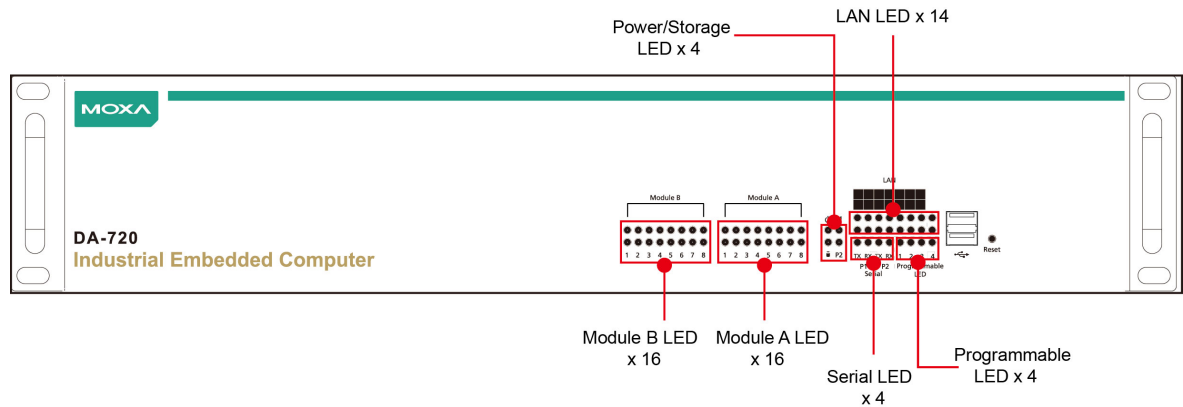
Power/Storage LED x 4

LAN LED x 14

MOXA

DA-720
Industrial Embedded Computer

Module B

Module A

1 2 3 4 5 6 7 8

1 2 3 4 5 6 7 8

LAN

P2

TX RX TX RX
P1 P2
Serial

1 2 3 4
Programmable LED

Reset

Module B LED x 16

Module A LED x 16

Serial LED x 4

Programmable LED x 4